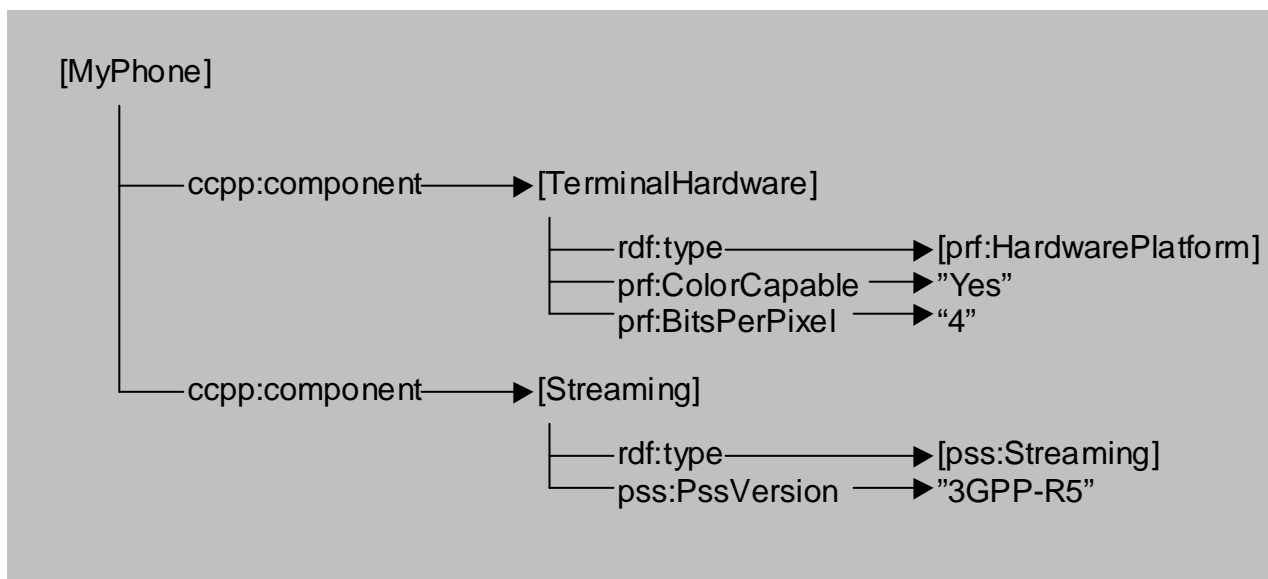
[MyPhone]

ccpp:component [TerminalHardware]

rdf:type [prf:HardwarePlatform]
prf:ColorCapable ”Yes”
prf:BitsPerPixel “4”

ccpp:component [Streaming]

rdf:type [pss:Streaming]
pss:PssVersion ”3GPP-R5”